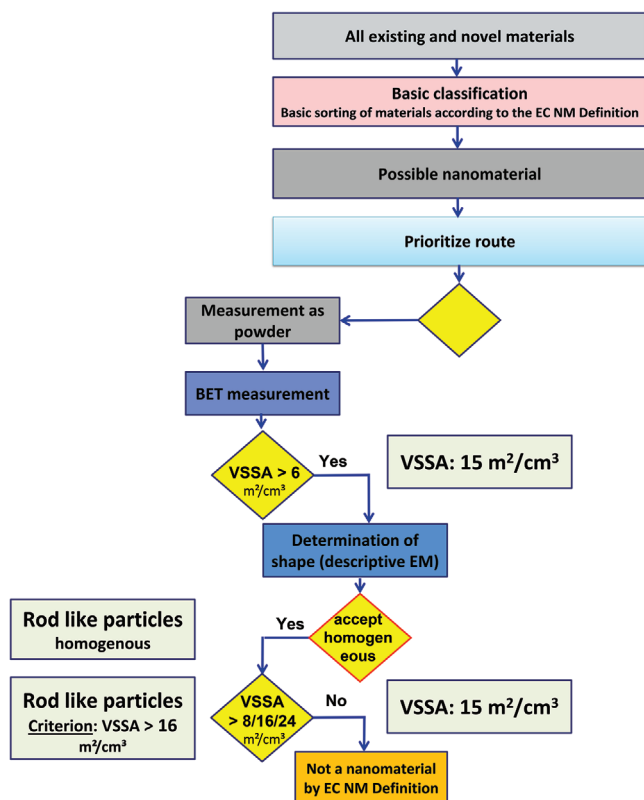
All existing and novel materials

Basic classification
Basic sorting of materials according to the EC NM Definition

Possible nanomaterial

Prioritize route

Measurement as powder

BET measurement

VSSA > 6 $m^2/cm^3$

Yes

VSSA: 15 $m^2/cm^3$

Determination of shape (descriptive EM)

Rod like particles
homogenous

Yes

accept homogeneous

Rod like particles
Criterion: VSSA > 16 $m^2/cm^3$

VSSA > 8/16/24 $m^2/cm^3$

No

VSSA: 15 $m^2/cm^3$

Not a nanomaterial by EC NM Definition